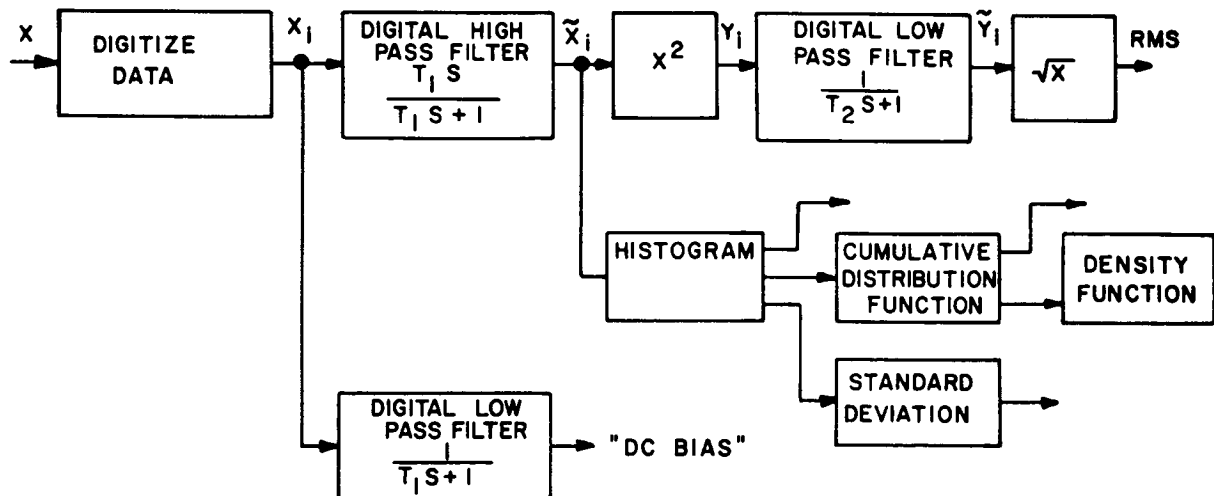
X

DIGITIZE DATA

$X_i$

DIGITAL HIGH PASS FILTER $\frac{T_1 S}{T_1 S + 1}$

$\tilde{X}_i$

$X^2$

$Y_i$

DIGITAL LOW PASS FILTER $\frac{1}{T_2 S + 1}$

$\tilde{Y}_i$

$\sqrt{X}$

RMS

HISTOGRAM

CUMULATIVE DISTRIBUTION FUNCTION

DENSITY FUNCTION

STANDARD DEVIATION

DIGITAL LOW PASS FILTER $\frac{1}{T_1 S + 1}$

"DC BIAS"